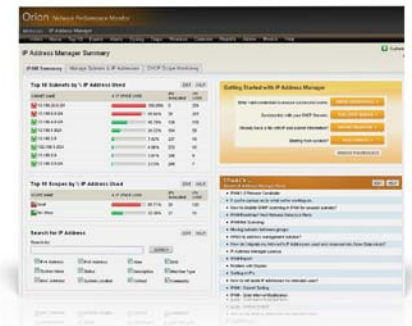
Orion Network Performance Monitor

IP Address Manager Summary

IPAM Summary | Manage Subnets & IP Addresses | DHCP Scope Monitoring

Top 10 Subnets by % IP Address Used

Getting Started with IP Address Management

Top 10 Scopes by % IP Address Used

Search for IP Address

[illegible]